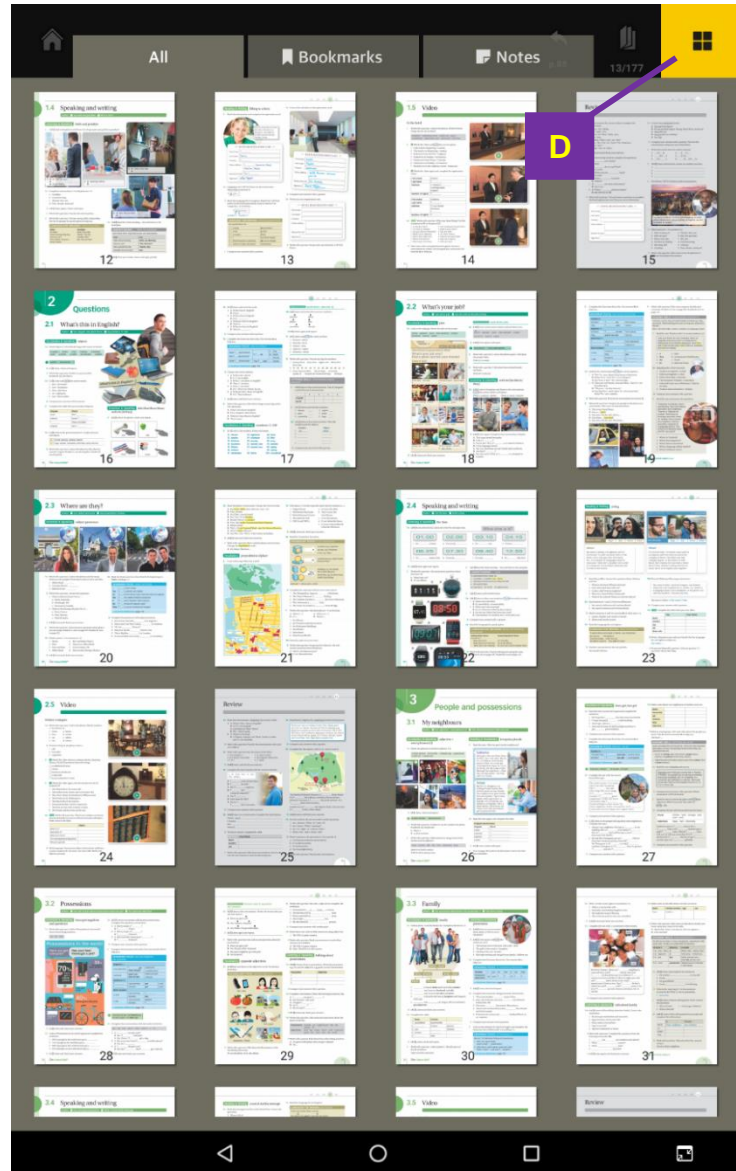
All
Bookmarks
Notes
13/177
D

1.4 Speaking and writing
12
13
1.5 Video
14
Review
15

2 Questions
2.1 What's this in English?
16
17
2.2 What's your job?
18
19

2.3 Where are they?
20
21
2.4 Speaking and writing
22
23

2.5 Video
24
Review
25
3 People and possessions
3.1 My neighbours
26
27

3.2 Possessions
28
29
3.3 Family
30
31

3.4 Speaking and writing
3.5 Video
Review